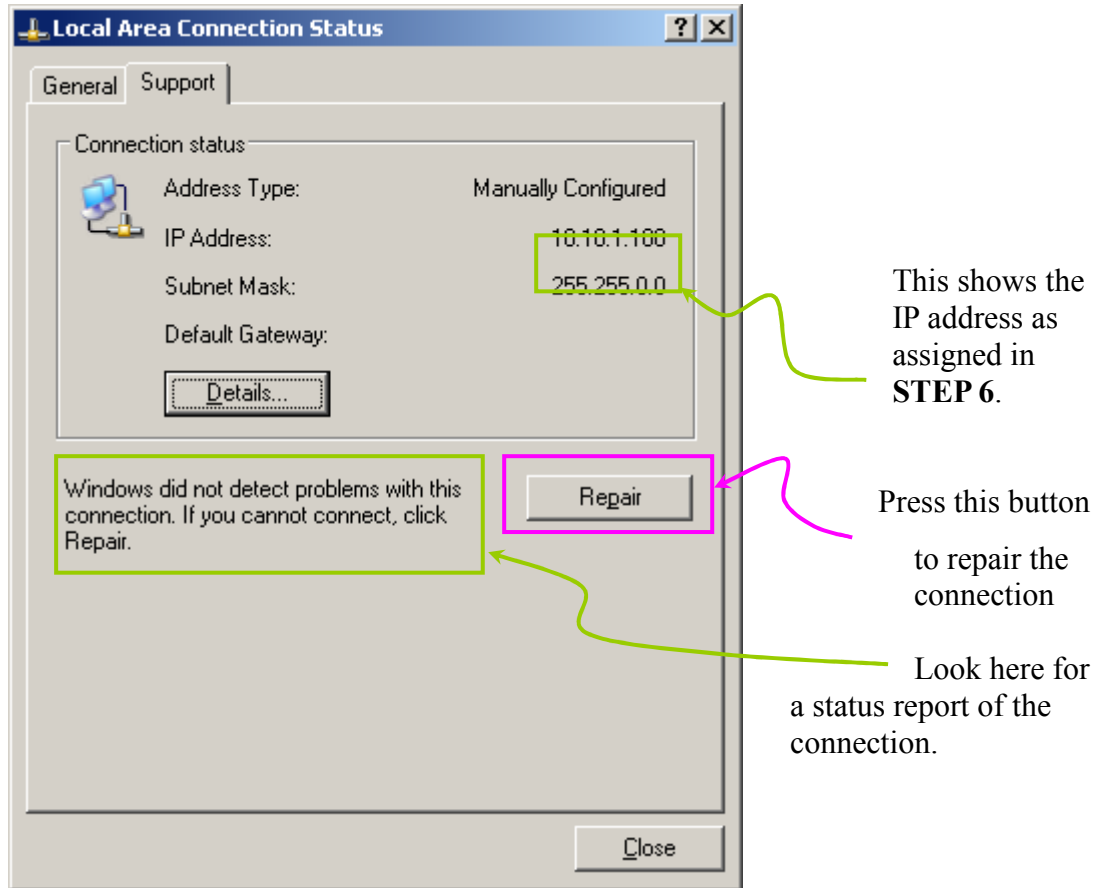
Local Area Connection Status

?

General Support

Connection status

Address Type: Manually Configured

IP Address: 10.10.1.100

Subnet Mask: 255.255.0.0

Default Gateway:

Details...

This shows the IP address as assigned in **STEP 6**.

Windows did not detect problems with this connection. If you cannot connect, click Repair.

Repair

Press this button to repair the connection

Look here for a status report of the connection.

Close